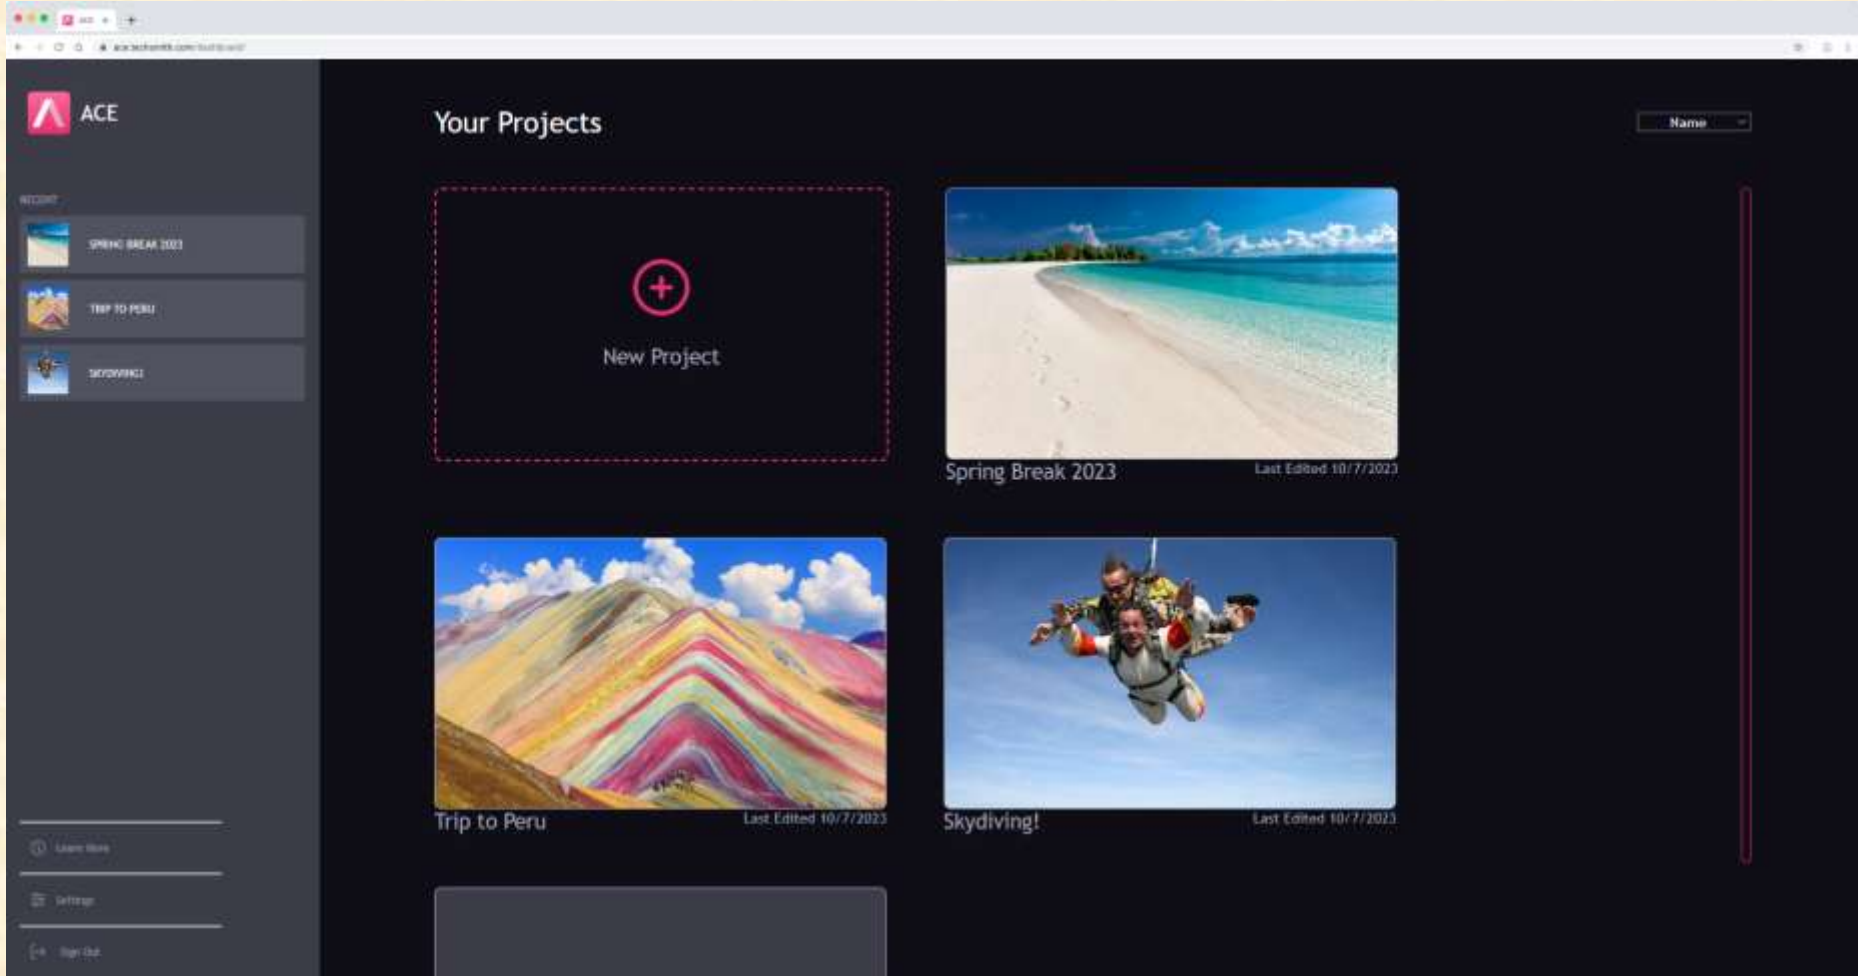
ACE

RECENT

SPRING BREAK 2023

TRIP TO PERU

SKYDIVING!

Your Projects

Name

New Project

Spring Break 2023
Last Edited 10/7/2023

Trip to Peru
Last Edited 10/7/2023

Skydiving!
Last Edited 10/7/2023

Learn More

Settings

Sign Out